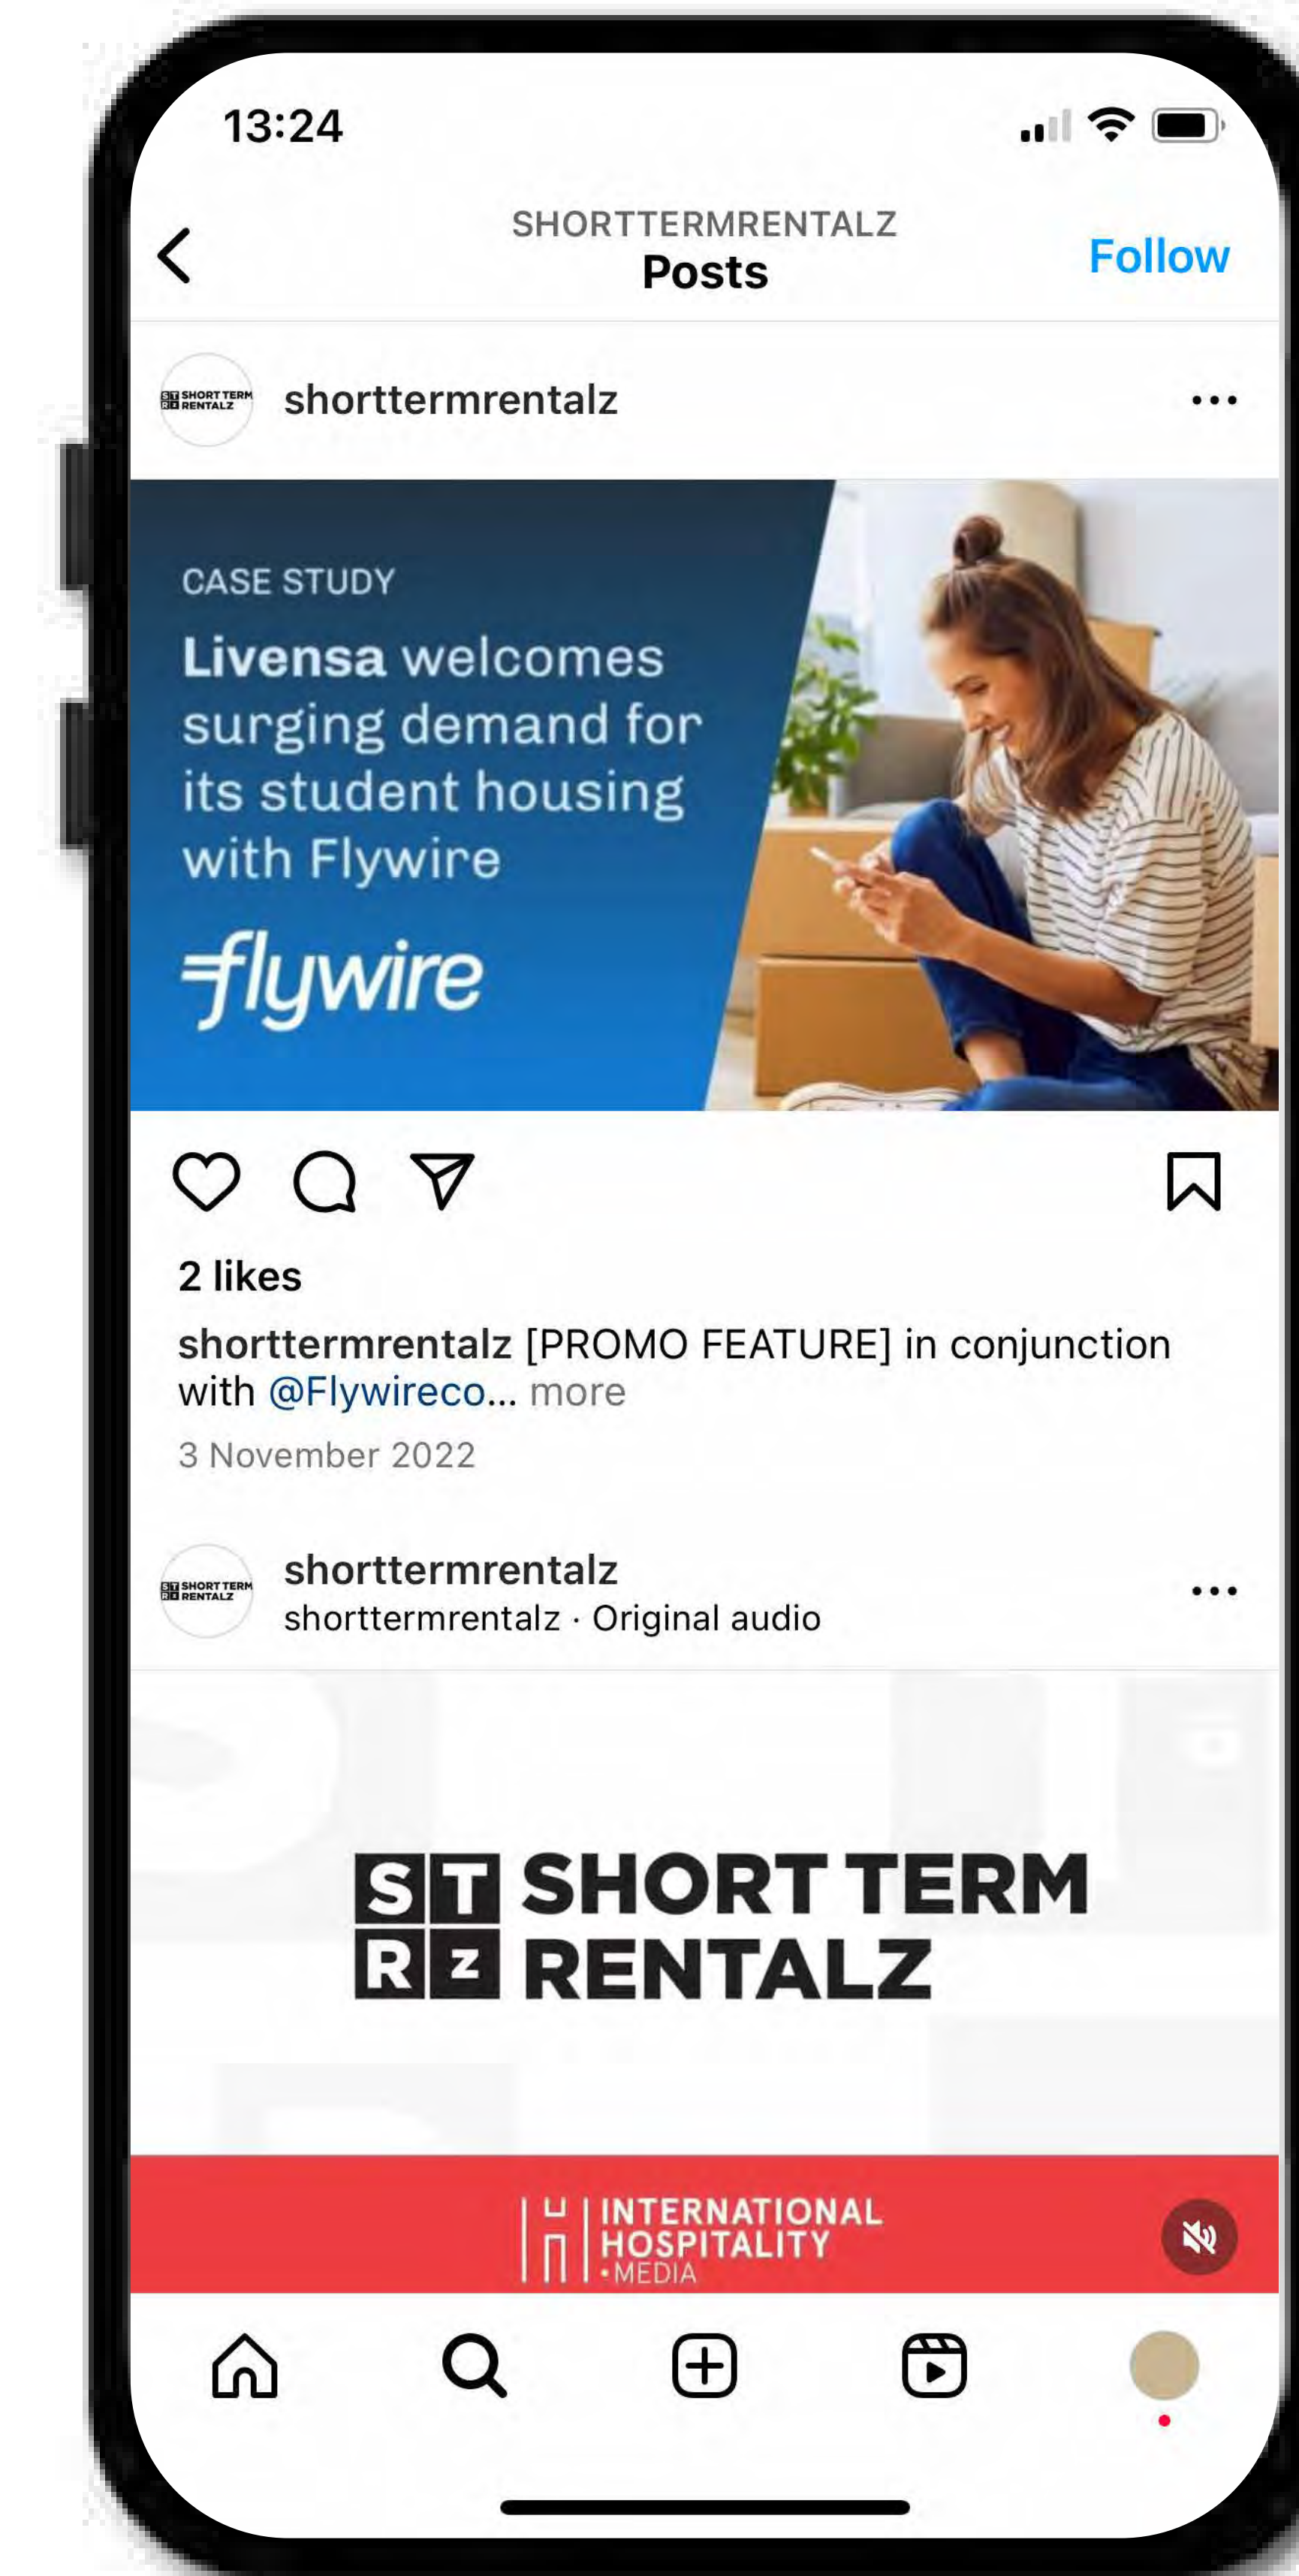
13:24

SHORTTERMRENTALZ
Posts
Follow

SHORT TERM RENTALZ shorttermrentalz ...

CASE STUDY
Livensa welcomes surging demand for its student housing with Flywire
flywire

2 likes
shorttermrentalz [PROMO FEATURE] in conjunction with @Flywireco... more
3 November 2022

SHORT TERM RENTALZ shorttermrentalz
shorttermrentalz · Original audio ...

ST RZ SHORT TERM RENTALZ

INTERNATIONAL HOSPITALITY •MEDIA